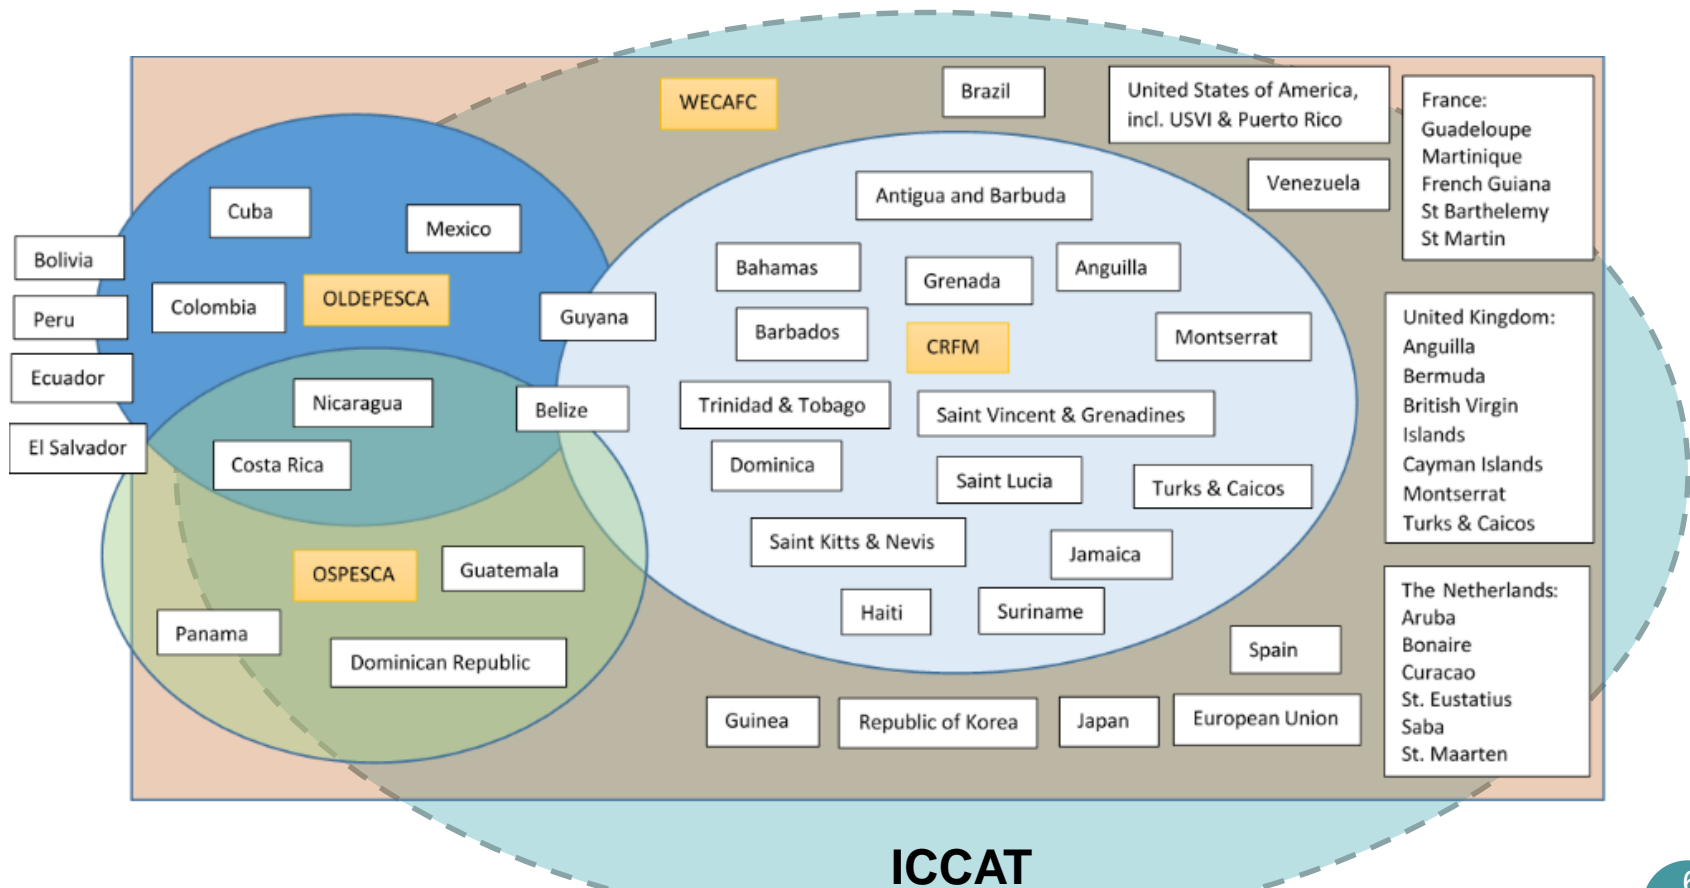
WECAFC

Brazil

United States of America, incl. USVI & Puerto Rico

France:
Guadeloupe
Martinique
French Guiana
St Barthelemy
St Martin

Cuba

Mexico

Bolivia

Peru

Ecuador

El Salvador

Colombia

OLDEPESCA

Guyana

Antigua and Barbuda

Venezuela

Bahamas

Grenada

Anguilla

Barbados

CRFM

Montserrat

United Kingdom:
Anguilla
Bermuda
British Virgin Islands
Cayman Islands
Montserrat
Turks & Caicos

Nicaragua

Belize

Costa Rica

Trinidad & Tobago

Saint Vincent & Grenadines

Dominica

Saint Lucia

Turks & Caicos

Saint Kitts & Nevis

Jamaica

OSPESCA

Guatemala

Panama

Dominican Republic

Haiti

Suriname

Spain

The Netherlands:
Aruba
Bonaire
Curacao
St. Eustatius
Saba
St. Maarten

Guinea

Republic of Korea

Japan

European Union

ICCAT